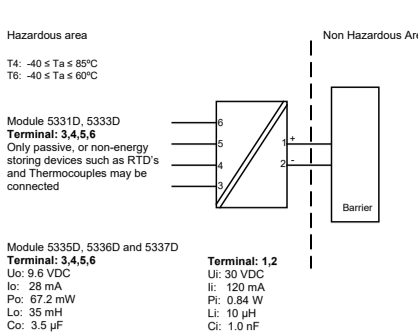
Hazardous area

Non Hazardous Are

T4: -40 ≤ Ta ≤ 85ºC
T6: -40 ≤ Ta ≤ 60ºC

Module 5331D, 5333D
**Terminal: 3,4,5,6**
Only passive, or non-energy storing devices such as RTD's and Thermocouples may be connected

6
5
4
3
1
2
+
-

Barrier

Module 5335D, 5336D and 5337D
**Terminal: 3,4,5,6**
Uo: 9.6 VDC
Io: 28 mA
Po: 67.2 mW
Lo: 35 mH
Co: 3.5 µF

**Terminal: 1,2**
Ui: 30 VDC
Ii: 120 mA
Pi: 0.84 W
Li: 10 µH
Ci: 1.0 nF